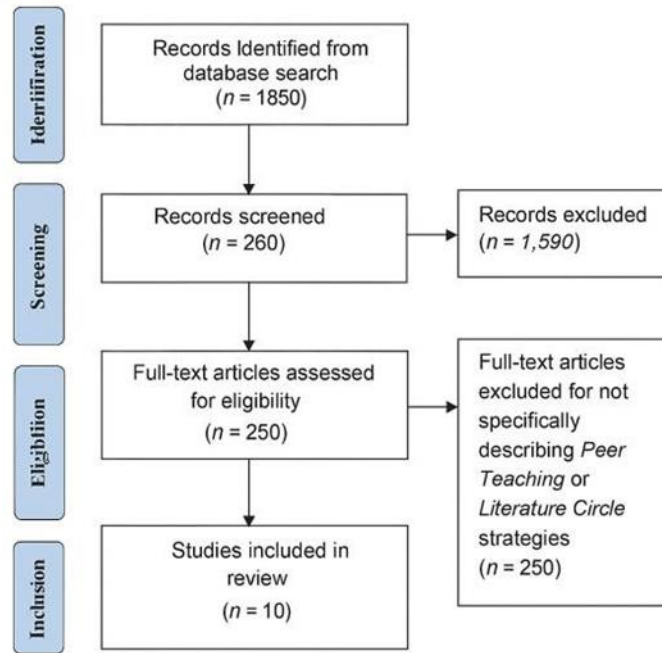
Ideriifiration

Records Identified from database search
($n$ = 1850)

Screening

Records screened
($n$ = 260)

Records excluded
($n$ = 1,590)

Eligibliion

Full-text articles assessed for eligibility
($n$ = 250)

Full-text articles excluded for not specifically describing Peer Teaching or Literature Circle strategies
($n$ = 250)

Inclusion

Studies included in review
($n$ = 10)